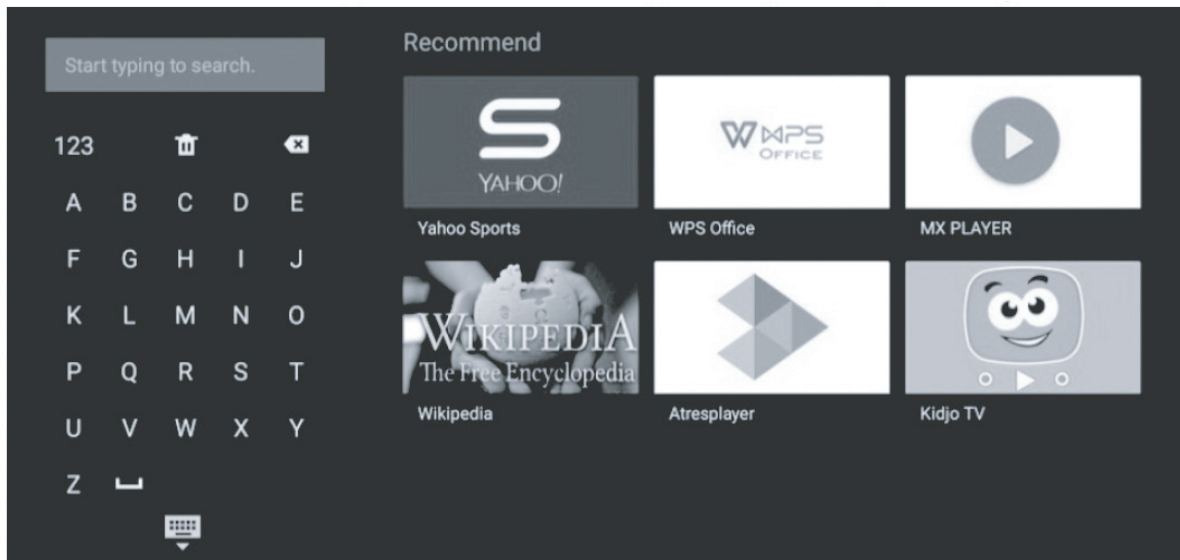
Start typing to search.

123

A B C D E
F G H I J
K L M N O
P Q R S T
U V W X Y
Z

Recommend

YAHOO!
Yahoo Sports

WPS OFFICE
WPS Office

MX PLAYER

WIKIPEDIA
The Free Encyclopedia
Wikipedia

Atresplayer

Kidjo TV